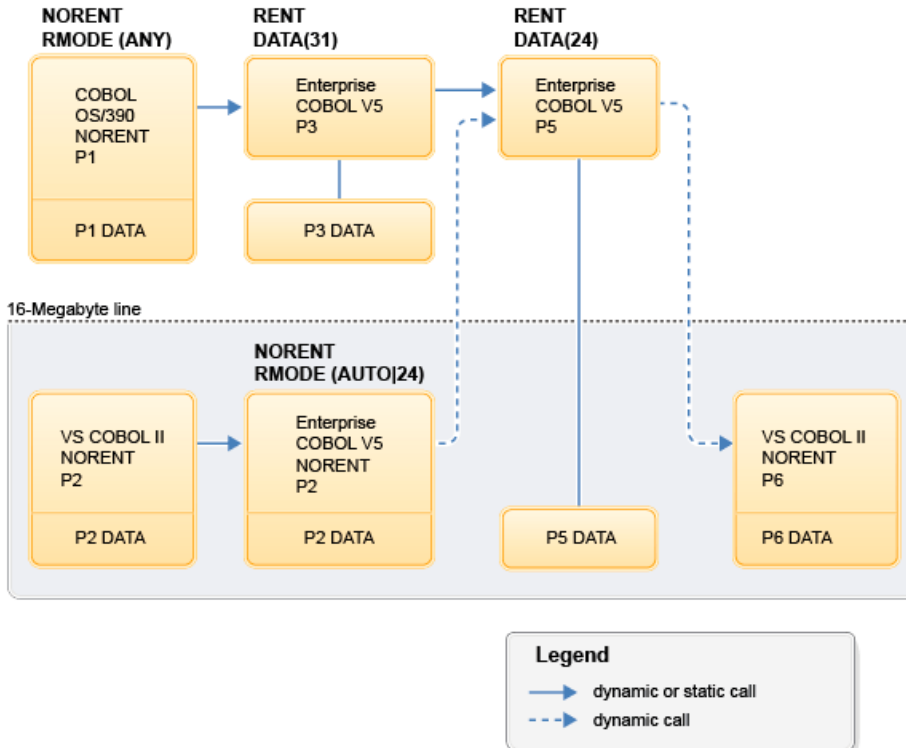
NORENT
RMODE (ANY)

COBOL
OS/390
NORENT
P1

P1 DATA

RENT
DATA(31)

Enterprise
COBOL V5
P3

P3 DATA

RENT
DATA(24)

Enterprise
COBOL V5
P5

16-Megabyte line

VS COBOL II
NORENT
P2

P2 DATA

NORENT
RMODE (AUTO|24)

Enterprise
COBOL V5
NORENT
P2

P2 DATA

P5 DATA

VS COBOL II
NORENT
P6

P6 DATA

Legend
dynamic or static call
dynamic call